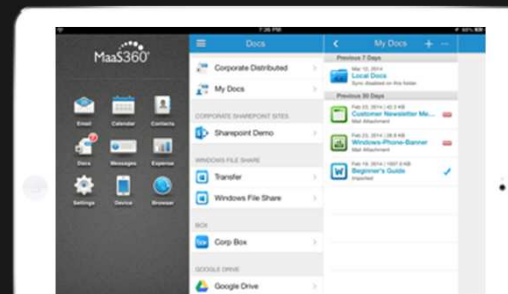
7:36 PM

MaaS360

Email
Calendar
Contacts
Docs
Messages
Expense
Settings
Device
Browser

Docs

Corporate Distributed
My Docs

CORPORATE SHAREPOINT SITES
Sharepoint Demo

WINDOWS FILE SHARE
Transfer
Windows File Share

BOX
Corp Box

GOOGLE DRIVE
Google Drive

My Docs

Previous 7 Days
Mar 10, 2014
Local Docs
Sync disabled on this folder

Previous 30 Days
Feb 20, 2014 | 40.3 KB
Customer Newsletter Me...
Mail Attachment

Feb 23, 2014 | 36.8 KB
Windows-Phone-Banner
Mail Attachment

Feb 19, 2014 | 1007.0 KB
Beginner's Guide
Imported